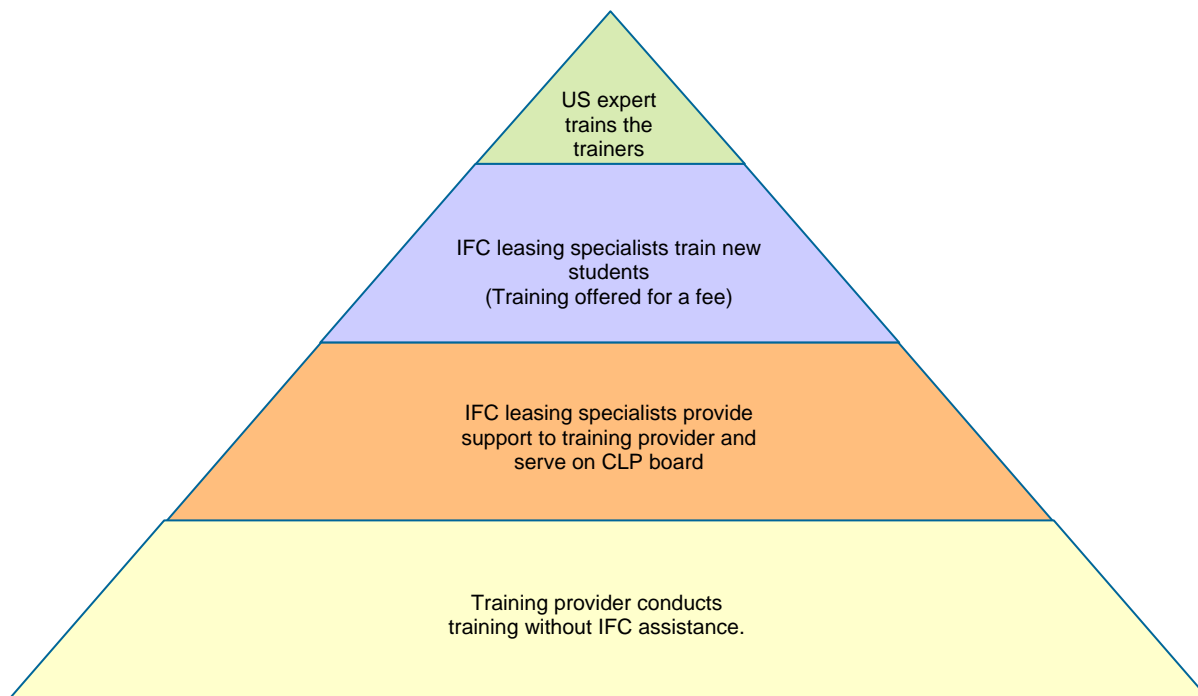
US expert trains the trainers

IFC leasing specialists train new students
(Training offered for a fee)

IFC leasing specialists provide support to training provider and serve on CLP board

Training provider conducts training without IFC assistance.